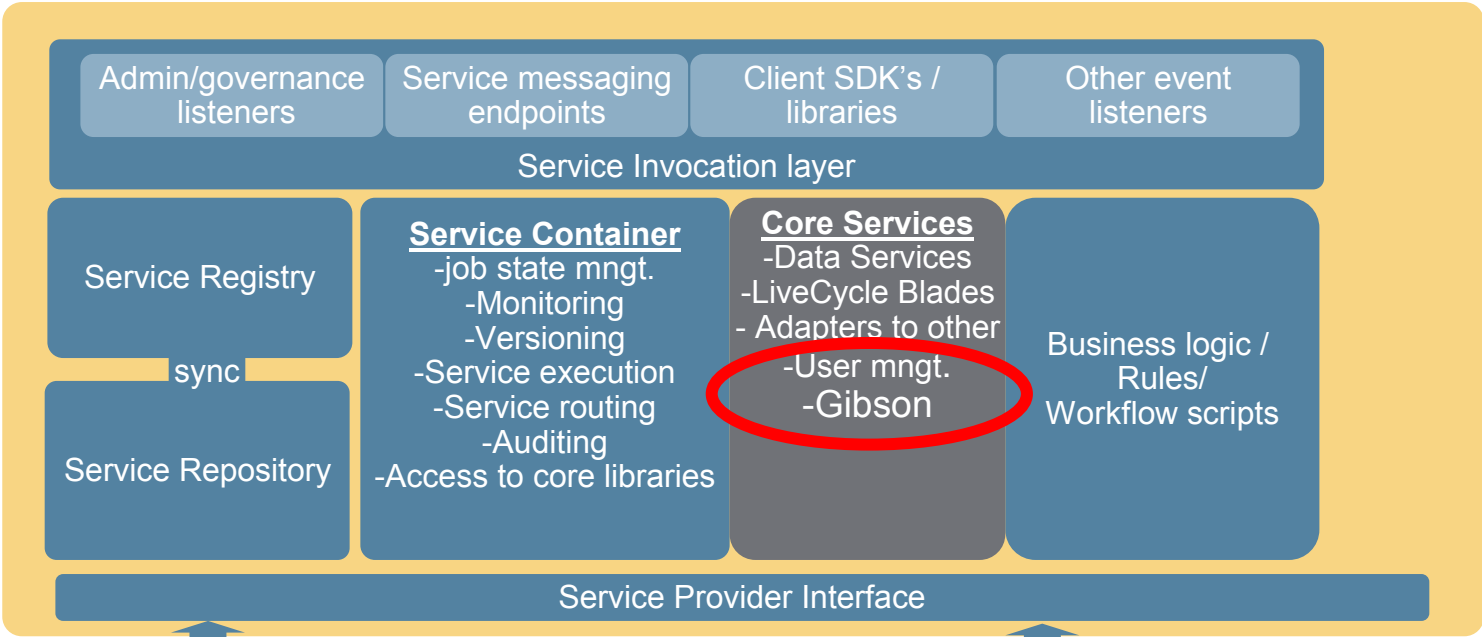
Admin/governance listeners

Service messaging endpoints

Client SDK's / libraries

Other event listeners

Service Invocation layer

Service Registry

sync

Service Repository

**Service Container**
-job state mngt.
-Monitoring
-Versioning
-Service execution
-Service routing
-Auditing
-Access to core libraries

**Core Services**
-Data Services
-LiveCycle Blades
- Adapters to other
-User mngt.
-Gibson

Business logic / Rules/ Workflow scripts

Service Provider Interface